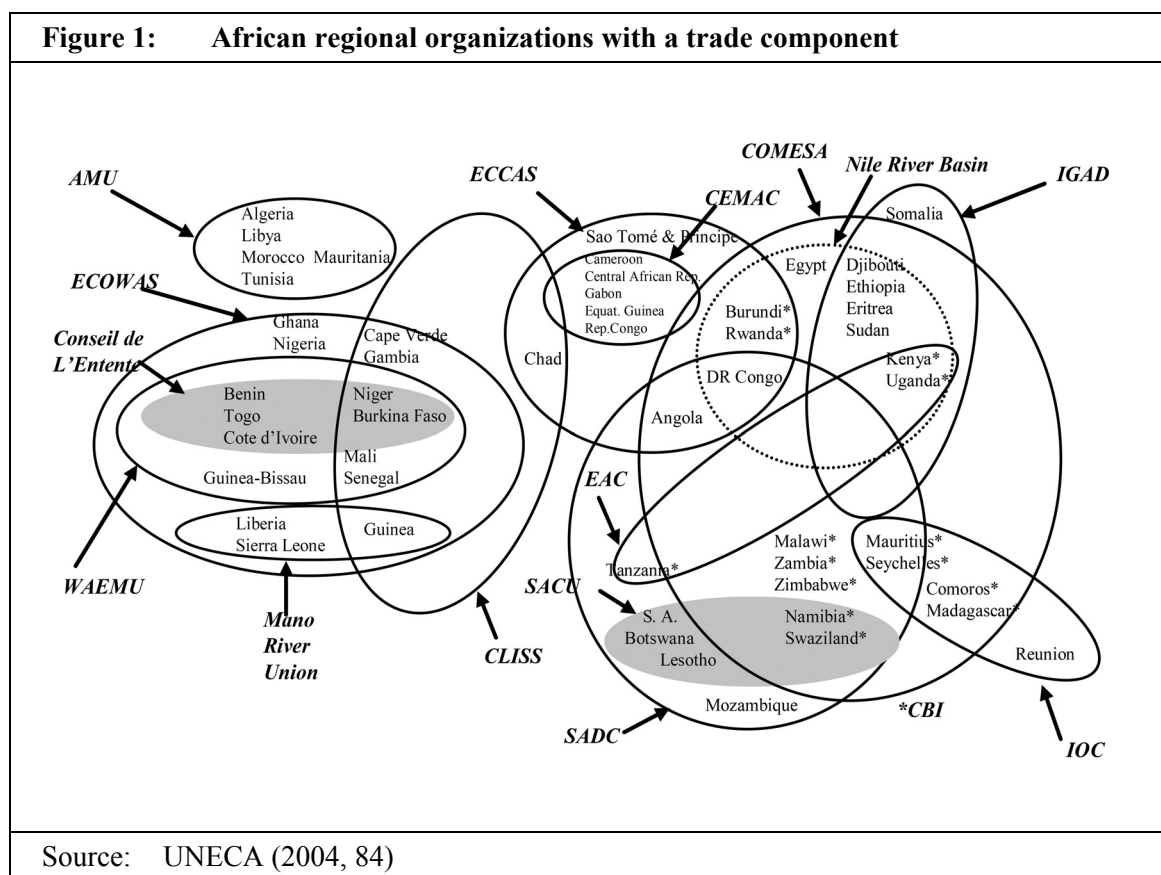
Figure 1: African regional organizations with a trade component

AMU

Algeria
Libya
Morocco Mauritania
Tunisia

ECOWAS

Conseil de L'Entente

Ghana
Nigeria

Cape Verde
Gambia

Benin
Togo
Cote d'Ivoire

Niger
Burkina Faso

Mali
Senegal

Guinea-Bissau

Liberia
Sierra Leone

Guinea

WAEMU

Mano River Union

CLISS

ECCAS

CEMAC

Sao Tomé & Principe

Cameroon
Central African Rep.
Gabon
Equat. Guinea
Rep.Congo

Chad

COMESA

Nile River Basin

IGAD

Somalia

Egypt

Djibouti
Ethiopia
Eritrea
Sudan

Burundi*
Rwanda*

Kenya*
Uganda*

DR Congo

Angola

EAC

Tanzania*

Malawi*
Zambia*
Zimbabwe*

Mauritius*
Seychelles*

Comoros*
Madagascar*

Reunion

SACU

S. A.
Botswana
Lesotho

Namibia*
Swaziland*

Mozambique

SADC

*CBI

IOC

Source: UNECA (2004, 84)